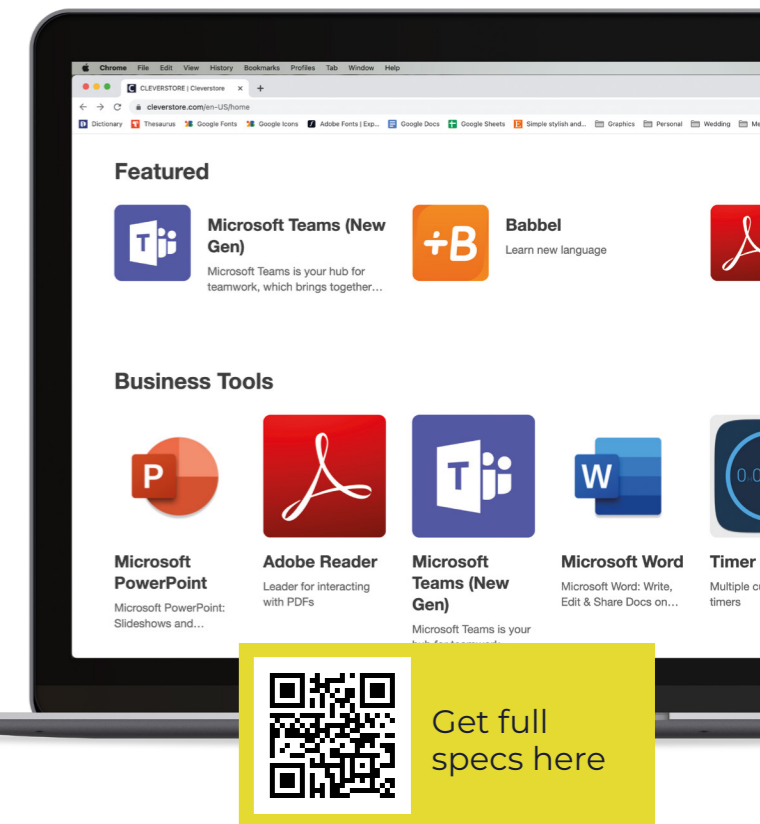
Chrome File Edit View History Bookmarks Profiles Tab Window Help

CLEVERSTORE | Cleverstore

cleverstore.com/en-US/home

Dictionary Thesaurus Google Fonts Google Icons Adobe Fonts | Exp... Google Docs Google Sheets Simple stylish and... Graphics Personal Wedding Me

Featured

Microsoft Teams (New Gen)
Microsoft Teams is your hub for teamwork, which brings together...

Babbel
Learn new language

Business Tools

Microsoft PowerPoint
Microsoft PowerPoint: Slideshows and...

Adobe Reader
Leader for interacting with PDFs

Microsoft Teams (New Gen)
Microsoft Teams is your hub for teamwork...

Microsoft Word
Microsoft Word: Write, Edit & Share Docs on...

Timer
Multiple c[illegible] timers

Get full specs here